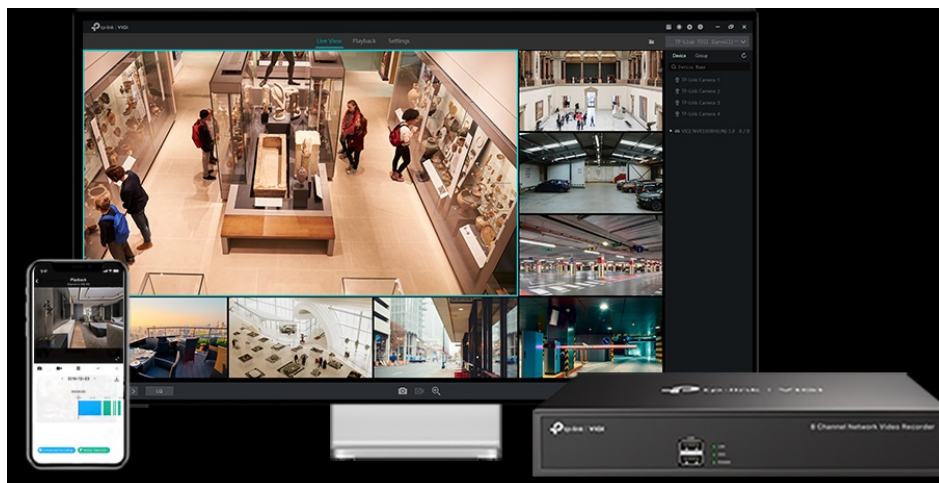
tp-link | VIGI

Live View Playback Settings

Device Group

TP-Link Camera 1
TP-Link Camera 2
TP-Link Camera 3
TP-Link Camera 4

Playback

tp-link | VIGI

tp-link | VIGI

8 Channel Network Video Recorder